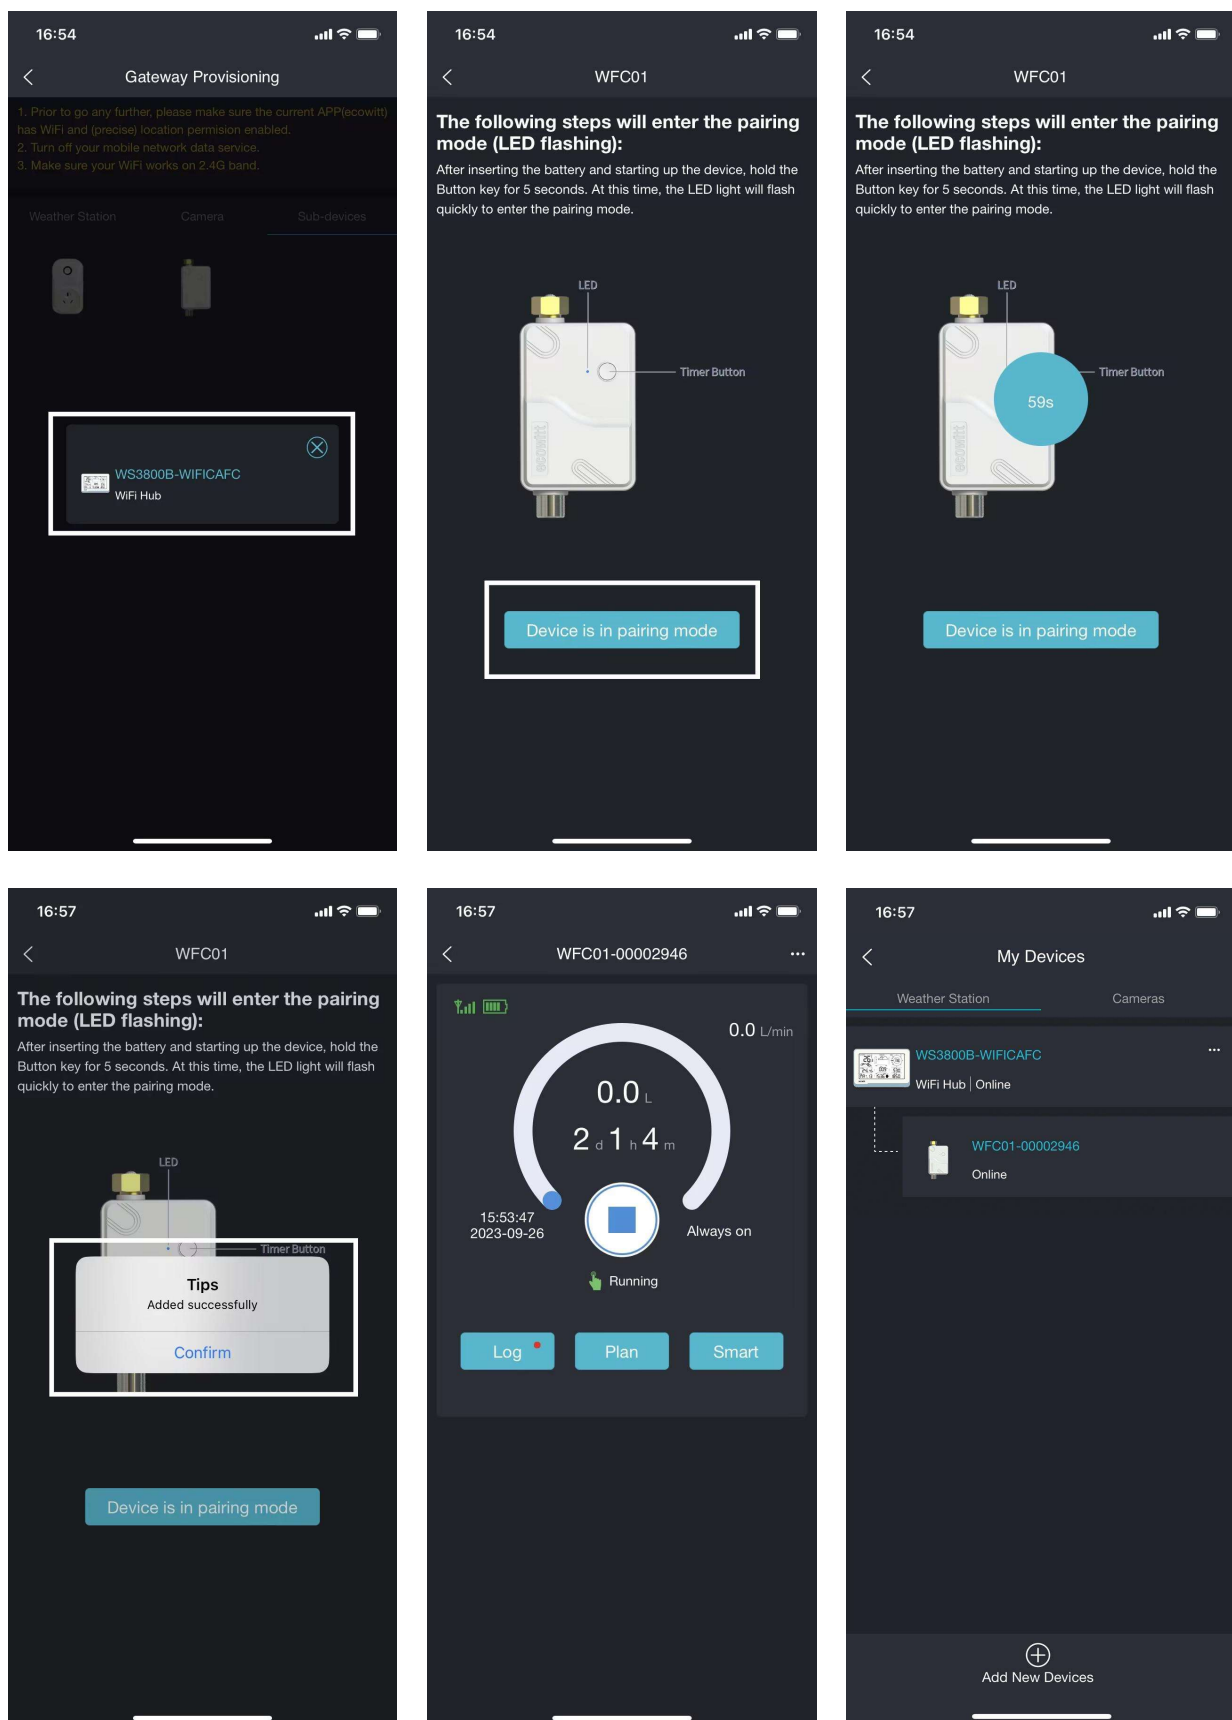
16:54

Gateway Provisioning

1. Prior to go any further, please make sure the current APP(ecowitt) has WiFi and (precise) location permision enabled.
2. Turn off your mobile network data service.
3. Make sure your WiFi works on 2.4G band.

Weather Station Camera Sub-devices

WS3800B-WIFICAFC
WiFi Hub

16:54

WFC01

The following steps will enter the pairing mode (LED flashing):

After inserting the battery and starting up the device, hold the Button key for 5 seconds. At this time, the LED light will flash quickly to enter the pairing mode.

LED
Timer Button

Device is in pairing mode

16:54

WFC01

The following steps will enter the pairing mode (LED flashing):

After inserting the battery and starting up the device, hold the Button key for 5 seconds. At this time, the LED light will flash quickly to enter the pairing mode.

LED
59s
Timer Button

Device is in pairing mode

16:57

WFC01

The following steps will enter the pairing mode (LED flashing):

After inserting the battery and starting up the device, hold the Button key for 5 seconds. At this time, the LED light will flash quickly to enter the pairing mode.

LED
Timer Button

Tips
Added successfully
Confirm

Device is in pairing mode

16:57

WFC01-00002946

0.0 L/min
0.0 L
2 d 1 h 4 m
15:53:47
2023-09-26
Always on
Running

Log Plan Smart

16:57

My Devices

Weather Station Cameras

WS3800B-WIFICAFC
WiFi Hub | Online

WFC01-00002946
Online

Add New Devices